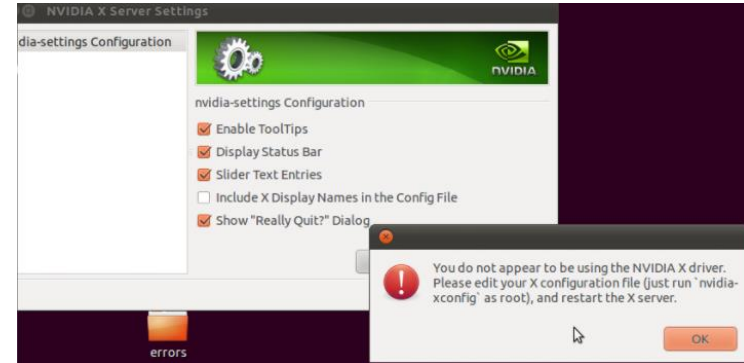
NVIDIA X Server Settings

dia-settings Configuration

NVIDIA

nvidia-settings Configuration

Enable ToolTips

Display Status Bar

Slider Text Entries

Include X Display Names in the Config File

Show "Really Quit?" Dialog

You do not appear to be using the NVIDIA X driver. Please edit your X configuration file (just run `nvidia-xconfig` as root), and restart the X server.

OK

errors